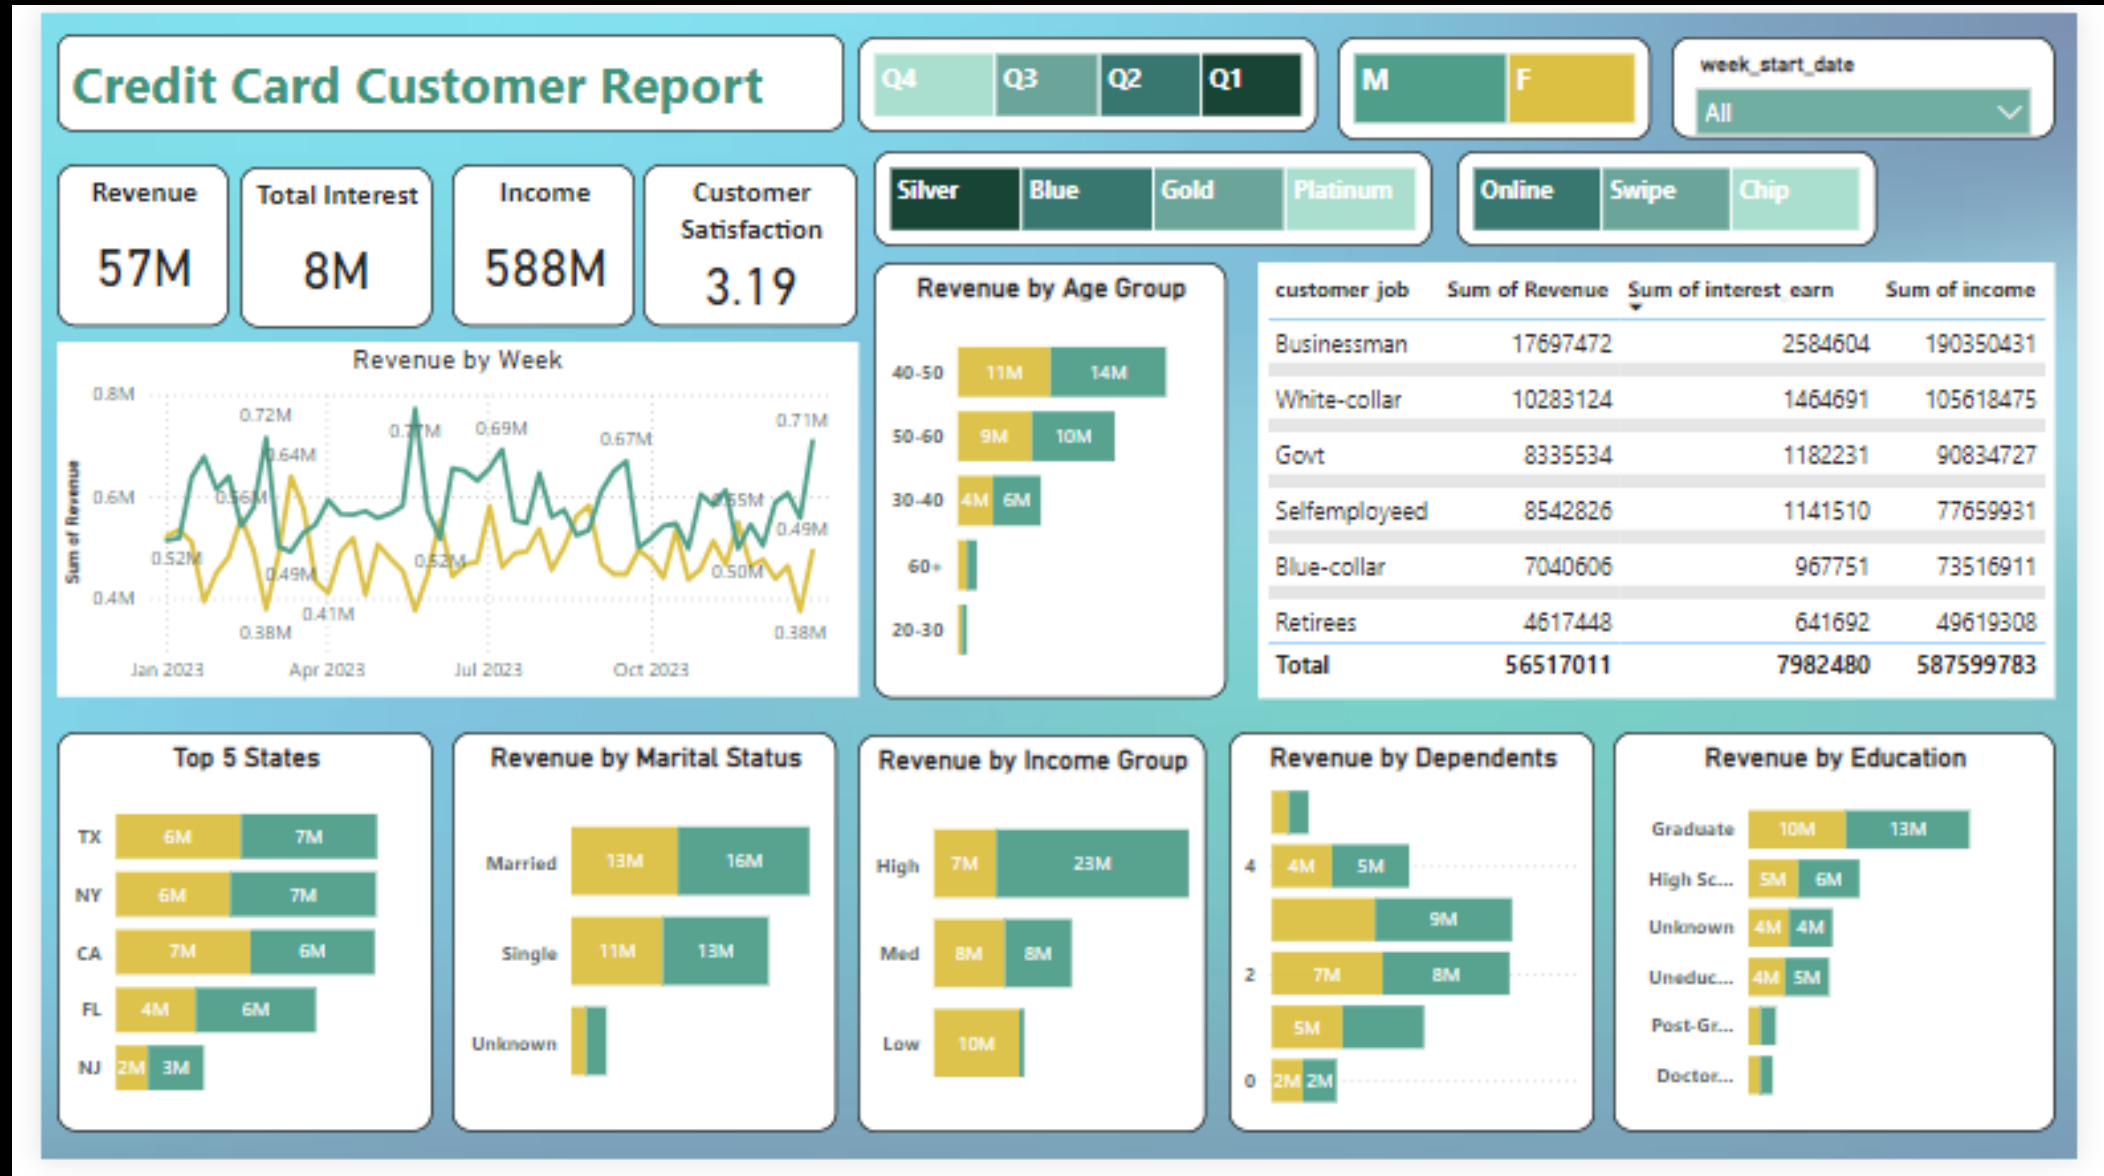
Credit Card Customer Report

Q4 Q3 Q2 Q1

M F

week_start_date
All

Revenue
57M

Total Interest
8M

Income
588M

Customer Satisfaction
3.19

Silver Blue Gold Platinum

Online Swipe Chip

Revenue by Week

0.8M
0.6M
0.4M
Sum of Revenue
0.72M 0.64M 0.56M 0.52M 0.49M 0.38M 0.41M 0.77M 0.69M 0.52M 0.67M 0.55M 0.50M 0.71M 0.49M 0.38M
Jan 2023 Apr 2023 Jul 2023 Oct 2023

Revenue by Age Group

40-50 11M 14M
50-60 9M 10M
30-40 4M 6M
60+
20-30

| customer job | Sum of Revenue | Sum of interest earn | Sum of income |
|---|---|---|---|
| Businessman | 17697472 | 2584604 | 190350431 |
| White-collar | 10283124 | 1464691 | 105618475 |
| Govt | 8335534 | 1182231 | 90834727 |
| Selfemployeed | 8542826 | 1141510 | 77659931 |
| Blue-collar | 7040606 | 967751 | 73516911 |
| Retirees | 4617448 | 641692 | 49619308 |
| Total | 56517011 | 7982480 | 587599783 |

Top 5 States

TX 6M 7M
NY 6M 7M
CA 7M 6M
FL 4M 6M
NJ 2M 3M

Revenue by Marital Status

Married 13M 16M
Single 11M 13M
Unknown

Revenue by Income Group

High 7M 23M
Med 8M 8M
Low 10M

Revenue by Dependents

4 4M 5M
9M
2 7M 8M
5M
0 2M 2M

Revenue by Education

Graduate 10M 13M
High Sc... 5M 6M
Unknown 4M 4M
Uneduc... 4M 5M
Post-Gr...
Doctor...